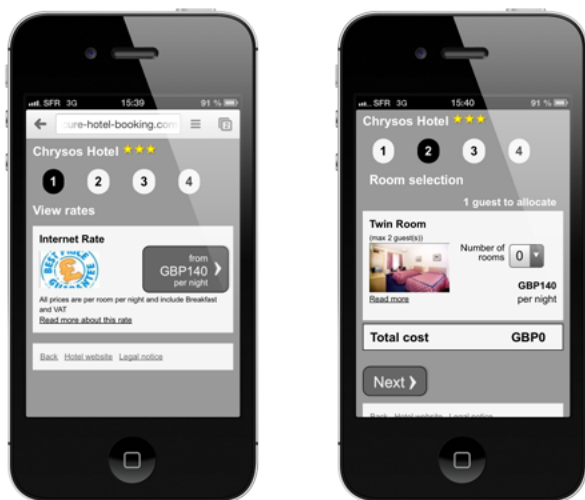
SFR 3G 15:39 91 %

ure-hotel-booking.com

Chrysos Hotel ★★★

1 2 3 4

View rates

Internet Rate

BEST PRICE GUARANTEE

from GBP140 per night

All prices are per room per night and include Breakfast and VAT

Read more about this rate

Back Hotel website Legal notice

SFR 3G 15:40 91 %

Chrysos Hotel ★★★

1 2 3 4

Room selection

1 guest to allocate

Twin Room

(max 2 guest(s))

Number of rooms 0

GBP140 per night

Read more

Total cost GBP0

Next

Back Hotel website Legal notice